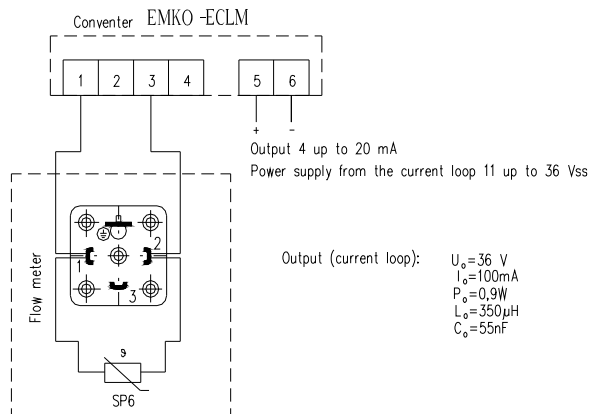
Conventer EMKO -ECLM

1 2 3 4 5 6

+ -

Output 4 up to 20 mA

Power supply from the current loop 11 up to 36 Vss

Flow meter

1 2 3

9

SP6

Output (current loop):

$U_o$=36 V
$I_o$=100mA
$P_o$=0,9W
$L_o$=350µH
$C_o$=55nF